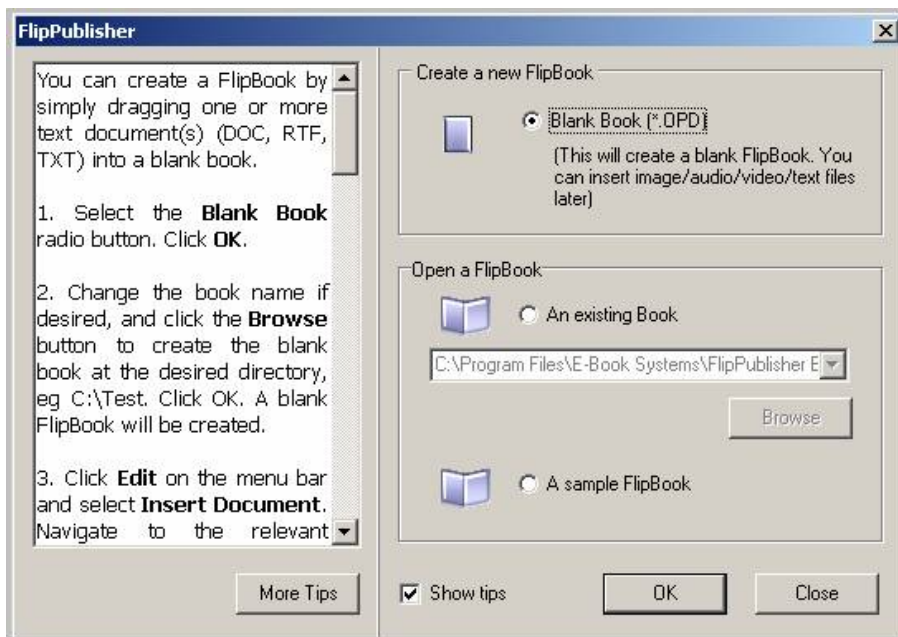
FlipPublisher

You can create a FlipBook by simply dragging one or more text document(s) (DOC, RTF, TXT) into a blank book.

1. Select the **Blank Book** radio button. Click **OK**.

2. Change the book name if desired, and click the **Browse** button to create the blank book at the desired directory, eg C:\Test. Click OK. A blank FlipBook will be created.

3. Click **Edit** on the menu bar and select **Insert Document**. Navigate to the relevant

More Tips

Create a new FlipBook

Blank Book (*.OPD)

(This will create a blank FlipBook. You can insert image/audio/video/text files later)

Open a FlipBook

An existing Book

C:\Program Files\E-Book Systems\FlipPublisher E

Browse

A sample FlipBook

Show tips

OK

Close